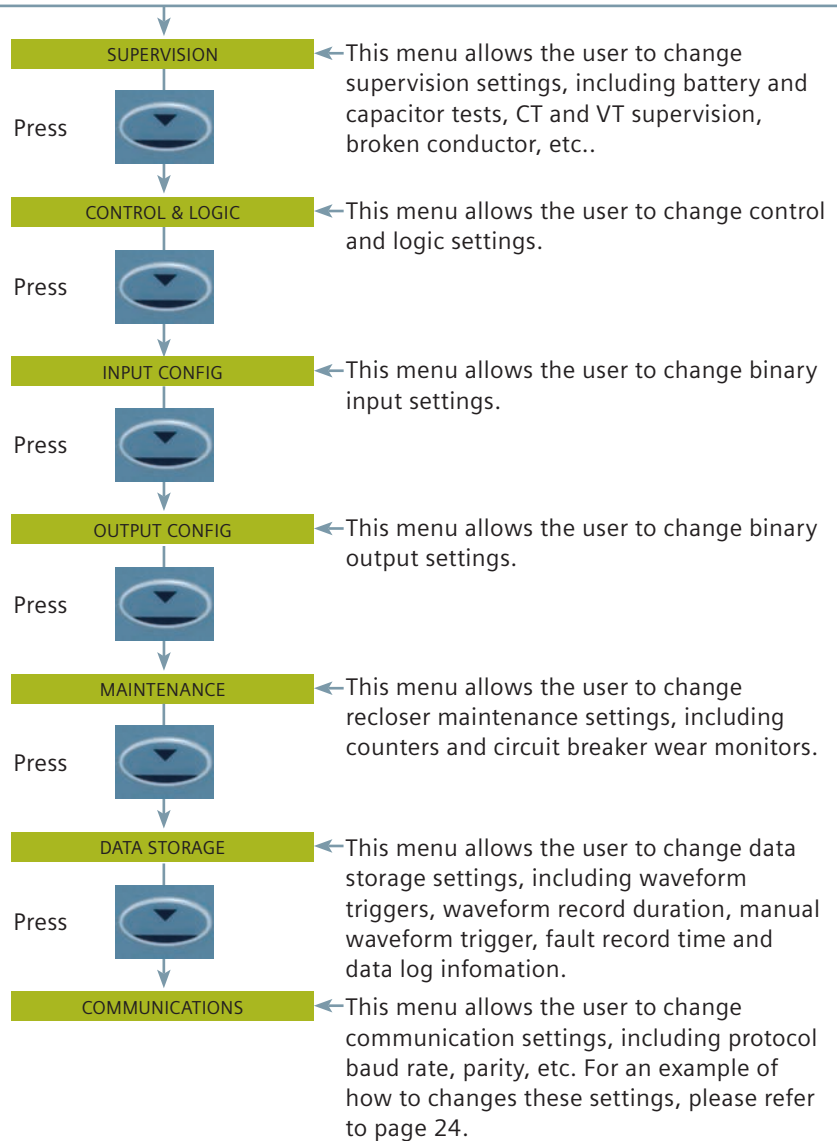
SUPERVISION

This menu allows the user to change supervision settings, including battery and capacitor tests, CT and VT supervision, broken conductor, etc..

Press

CONTROL & LOGIC

This menu allows the user to change control and logic settings.

Press

INPUT CONFIG

This menu allows the user to change binary input settings.

Press

OUTPUT CONFIG

This menu allows the user to change binary output settings.

Press

MAINTENANCE

This menu allows the user to change recloser maintenance settings, including counters and circuit breaker wear monitors.

Press

DATA STORAGE

This menu allows the user to change data storage settings, including waveform triggers, waveform record duration, manual waveform trigger, fault record time and data log infomation.

Press

COMMUNICATIONS

This menu allows the user to change communication settings, including protocol baud rate, parity, etc. For an example of how to changes these settings, please refer to page 24.